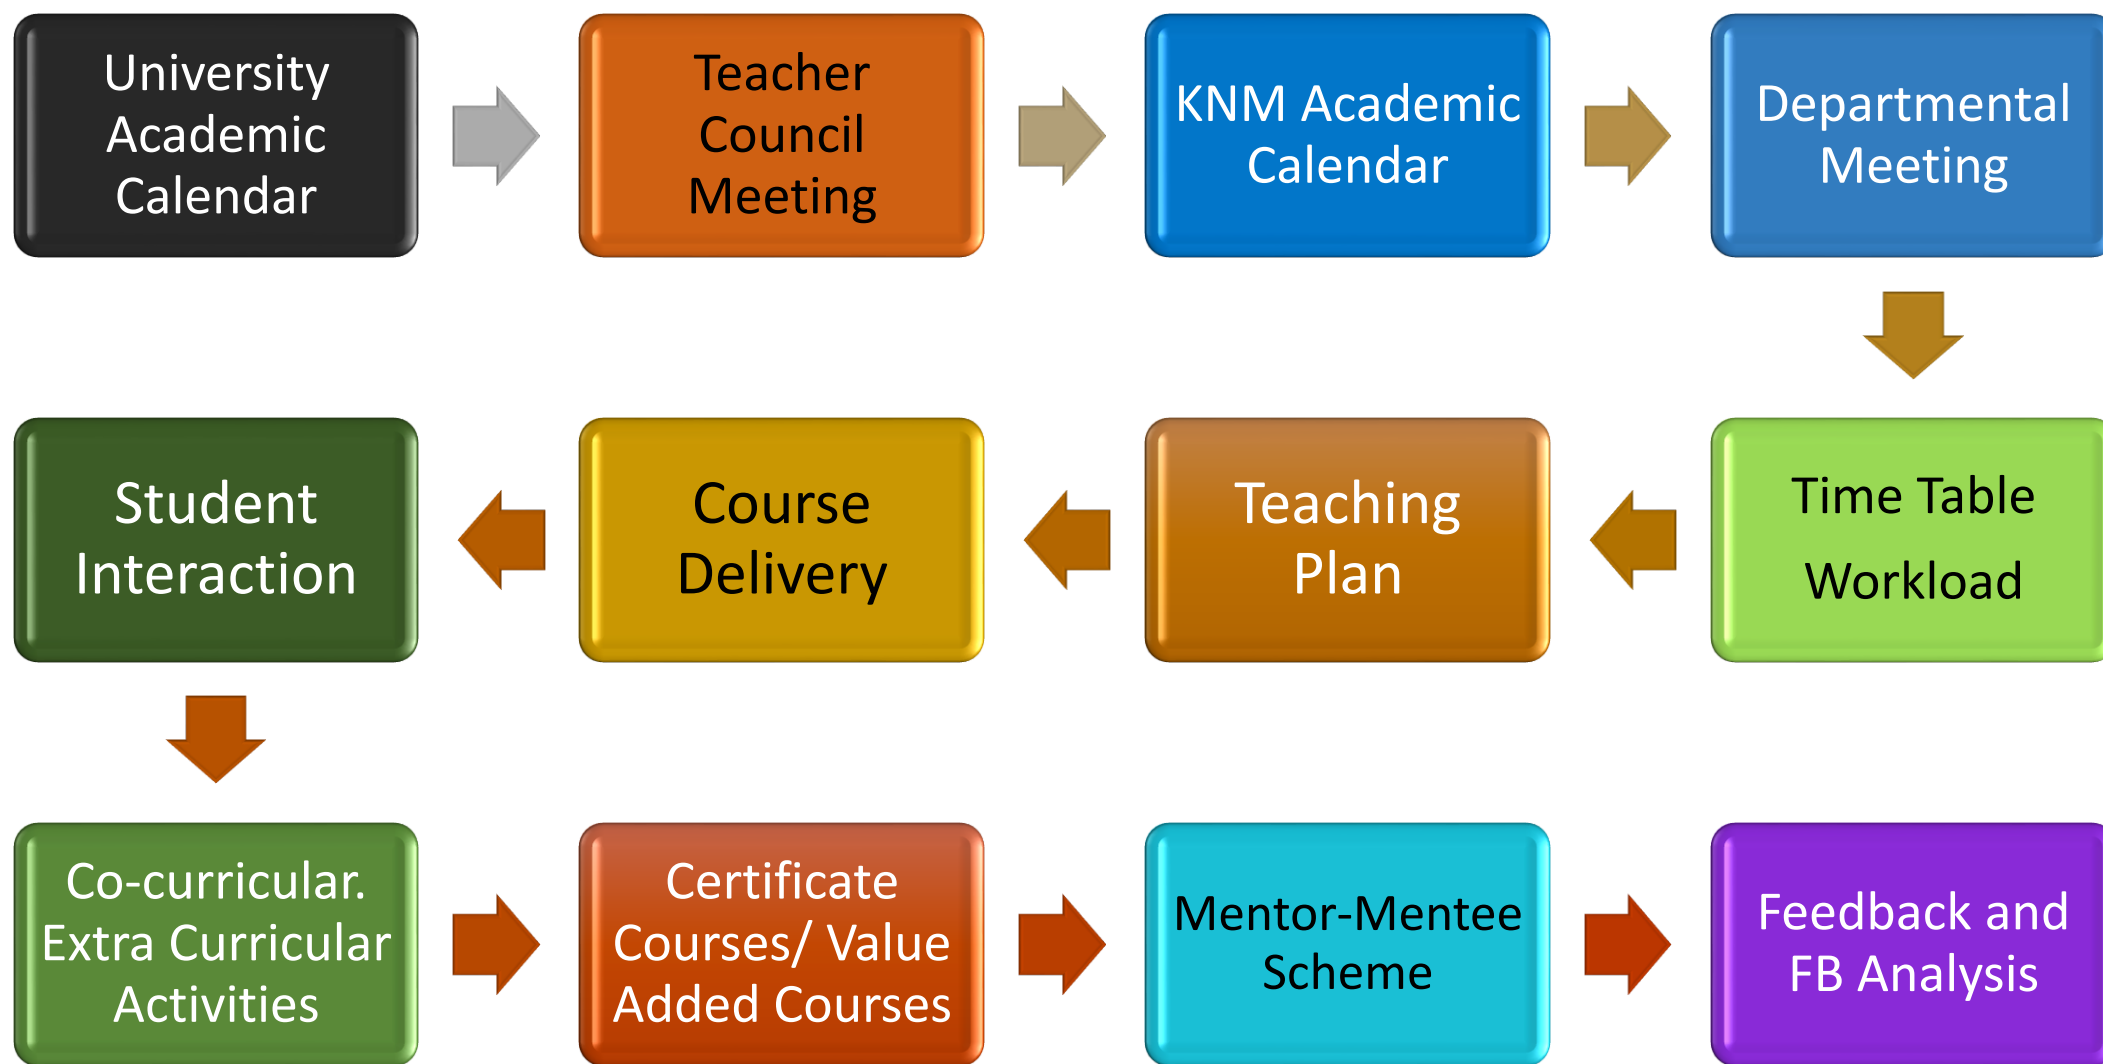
University Academic Calendar

Teacher Council Meeting

KNM Academic Calendar

Departmental Meeting

Time Table Workload

Teaching Plan

Course Delivery

Student Interaction

Co-curricular. Extra Curricular Activities

Certificate Courses/ Value Added Courses

Mentor-Mentee Scheme

Feedback and FB Analysis